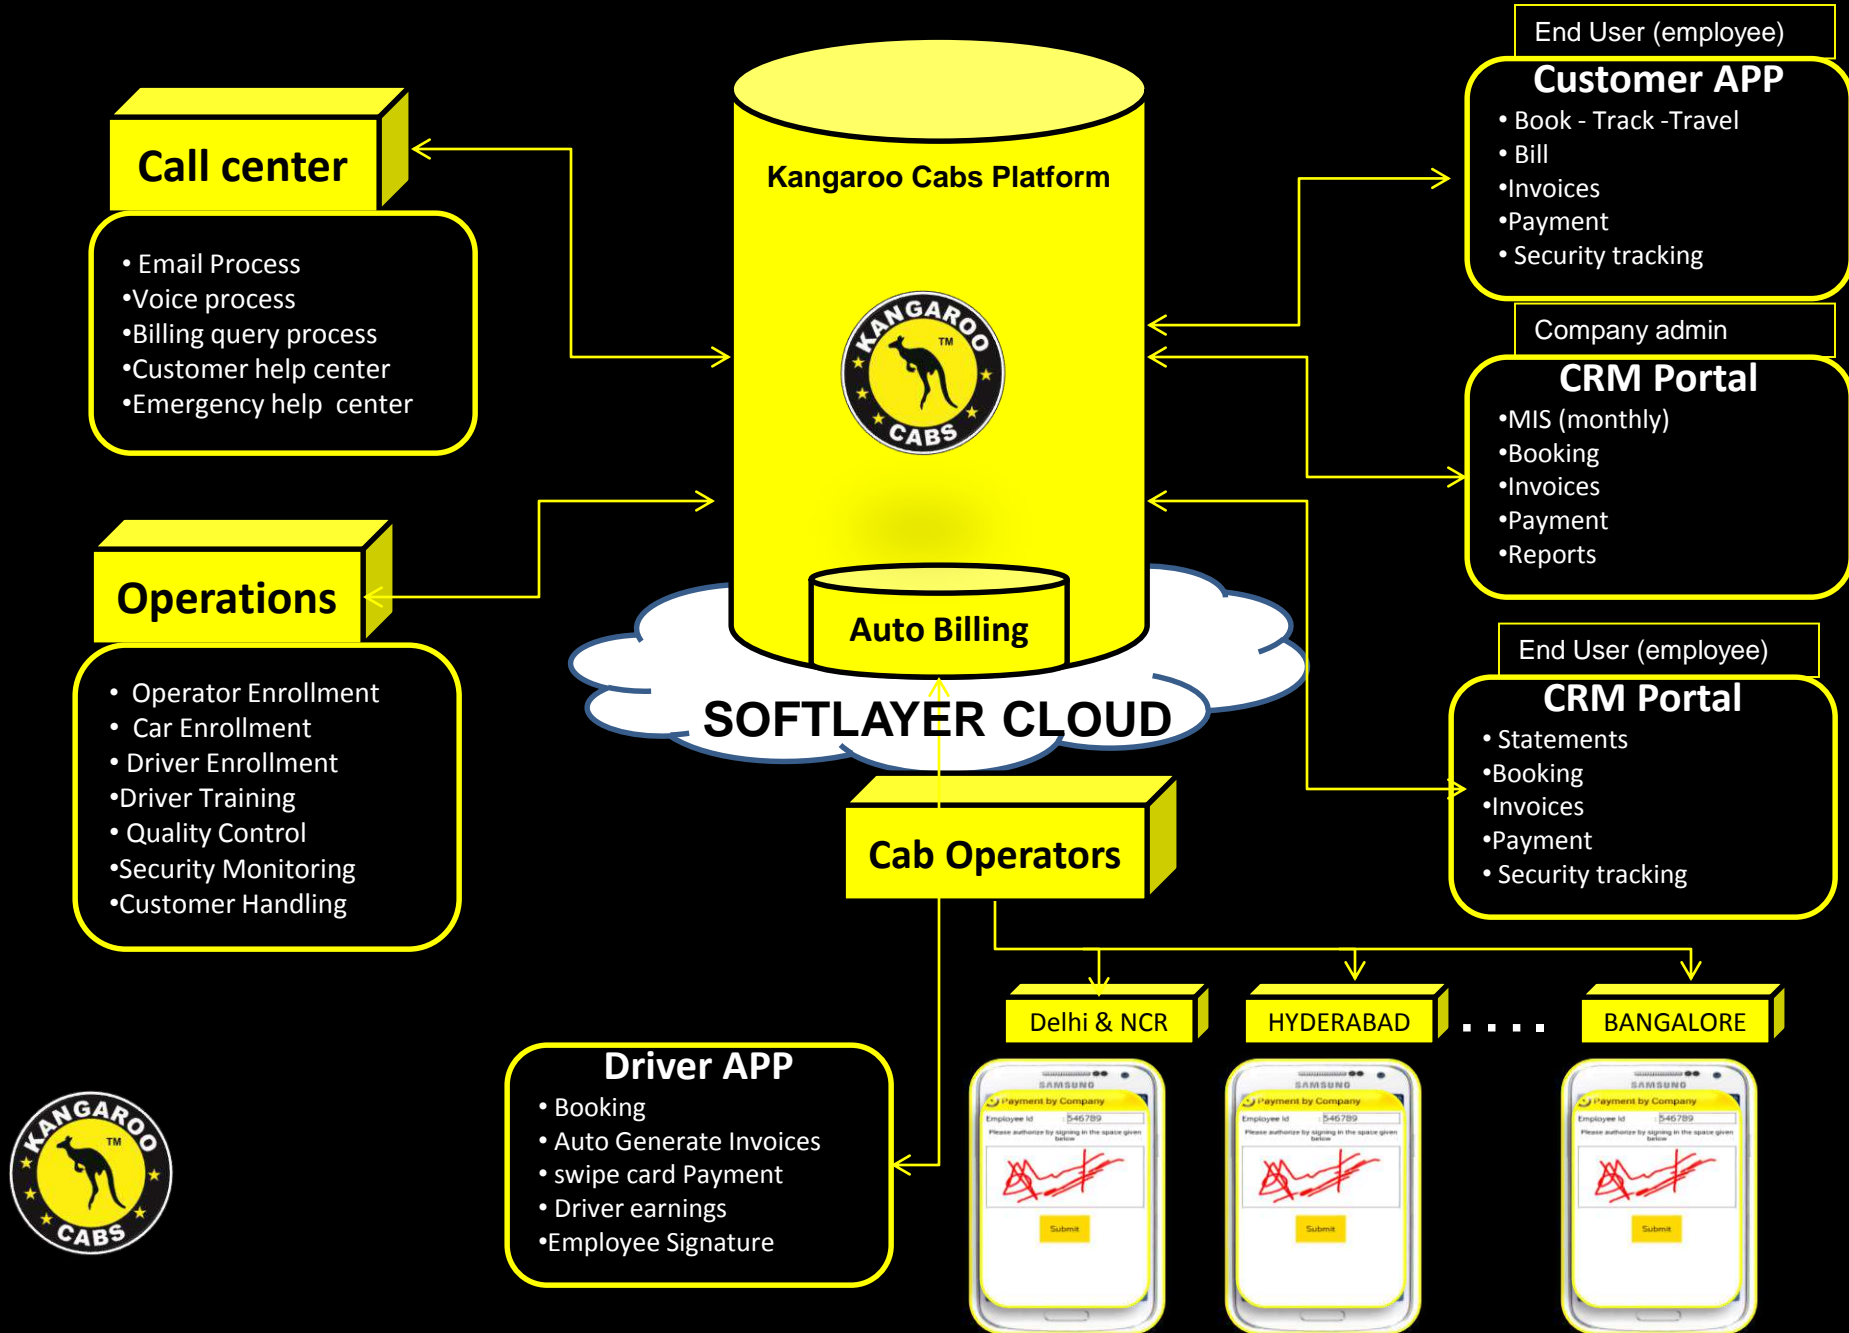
Call center

• Email Process
•Voice process
•Billing query process
•Customer help center
•Emergency help center

Operations

• Operator Enrollment
• Car Enrollment
• Driver Enrollment
•Driver Training
• Quality Control
•Security Monitoring
•Customer Handling

Kangaroo Cabs Platform

KANGAROO TM CABS

Auto Billing

SOFTLAYER CLOUD

Cab Operators

End User (employee)

Customer APP

• Book - Track -Travel
• Bill
•Invoices
•Payment
• Security tracking

Company admin

CRM Portal

•MIS (monthly)
•Booking
•Invoices
•Payment
•Reports

End User (employee)

CRM Portal

• Statements
•Booking
•Invoices
•Payment
• Security tracking

Delhi & NCR

HYDERABAD

. . . .

BANGALORE

SAMSUNG
Payment by Company
Employee Id 546789
Please authorize by signing in the space given below
Submit

SAMSUNG
Payment by Company
Employee Id 546789
Please authorize by signing in the space given below
Submit

SAMSUNG
Payment by Company
Employee Id 546789
Please authorize by signing in the space given below
Submit

Driver APP

• Booking
• Auto Generate Invoices
• swipe card Payment
• Driver earnings
•Employee Signature

KANGAROO TM CABS